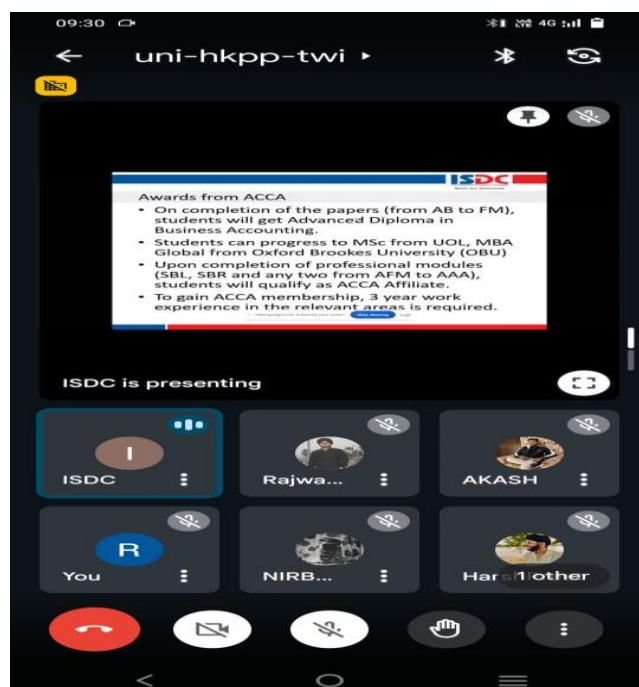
09:30

4G

uni-hkpp-twi ▸

ISDC

Awards from ACCA

- On completion of the papers (from AB to FM), students will get Advanced Diploma in Business Accounting.
- Students can progress to MSc from UOL, MBA Global from Oxford Brookes University (OBU)
- Upon completion of professional modules (SBL, SBR and any two from AFM to AAA), students will qualify as ACCA Affiliate.
- To gain ACCA membership, 3 year work experience in the relevant areas is required.

Stop sharing

ISDC is presenting

I

ISDC

Rajwa...

AKASH

R

You

NIRB...

Har 1 other